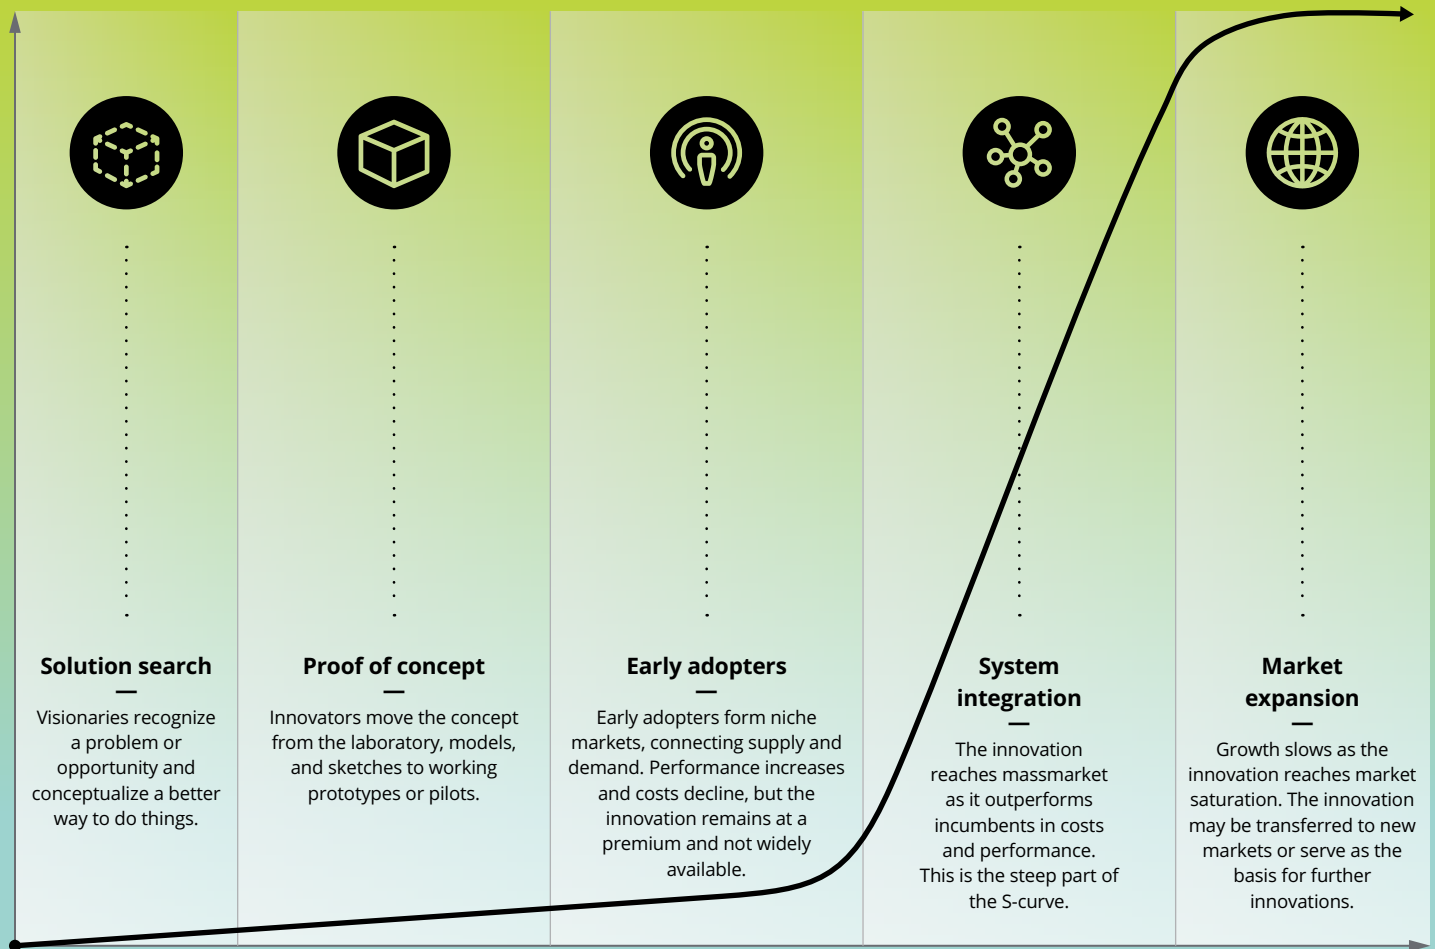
Solution search

—

Visionaries recognize a problem or opportunity and conceptualize a better way to do things.

Proof of concept

—

Innovators move the concept from the laboratory, models, and sketches to working prototypes or pilots.

Early adopters

—

Early adopters form niche markets, connecting supply and demand. Performance increases and costs decline, but the innovation remains at a premium and not widely available.

System integration

—

The innovation reaches massmarket as it outperforms incumbents in costs and performance. This is the steep part of the S-curve.

Market expansion

—

Growth slows as the innovation reaches market saturation. The innovation may be transferred to new markets or serve as the basis for further innovations.